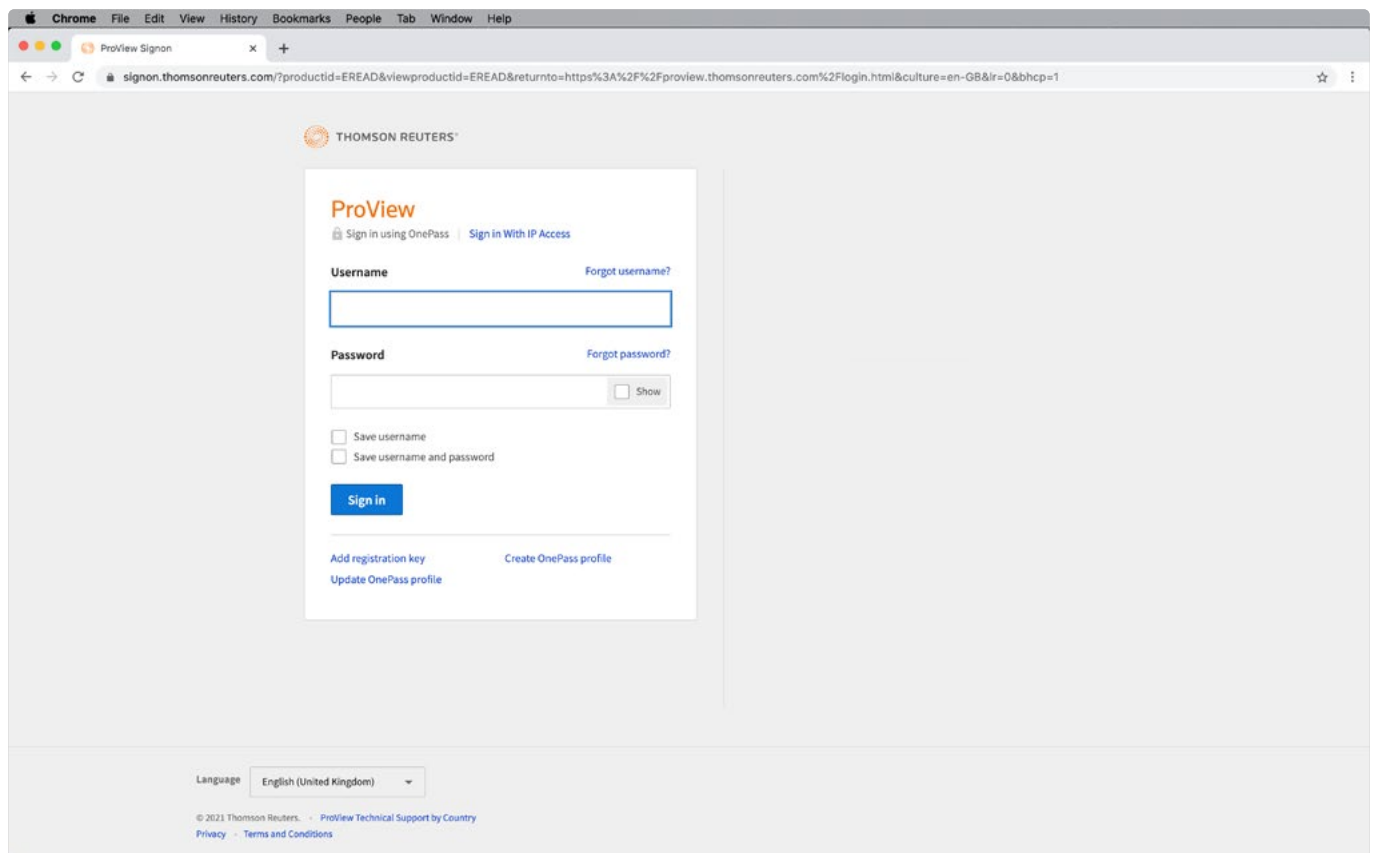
Chrome File Edit View History Bookmarks People Tab Window Help

ProView Signon ×

signon.thomsonreuters.com/?productid=EREAD&viewproductid=EREAD&returnto=https%3A%2F%2Fproview.thomsonreuters.com%2Flogin.html&culture=en-GB&lr=0&bhcp=1

THOMSON REUTERS

ProView

Sign in using OnePass | Sign in With IP Access

Username Forgot username?

Password Forgot password?

Show

Save username

Save username and password

Sign in

Add registration key

Create OnePass profile

Update OnePass profile

Language English (United Kingdom)

© 2021 Thomson Reuters. · ProView Technical Support by Country

Privacy · Terms and Conditions